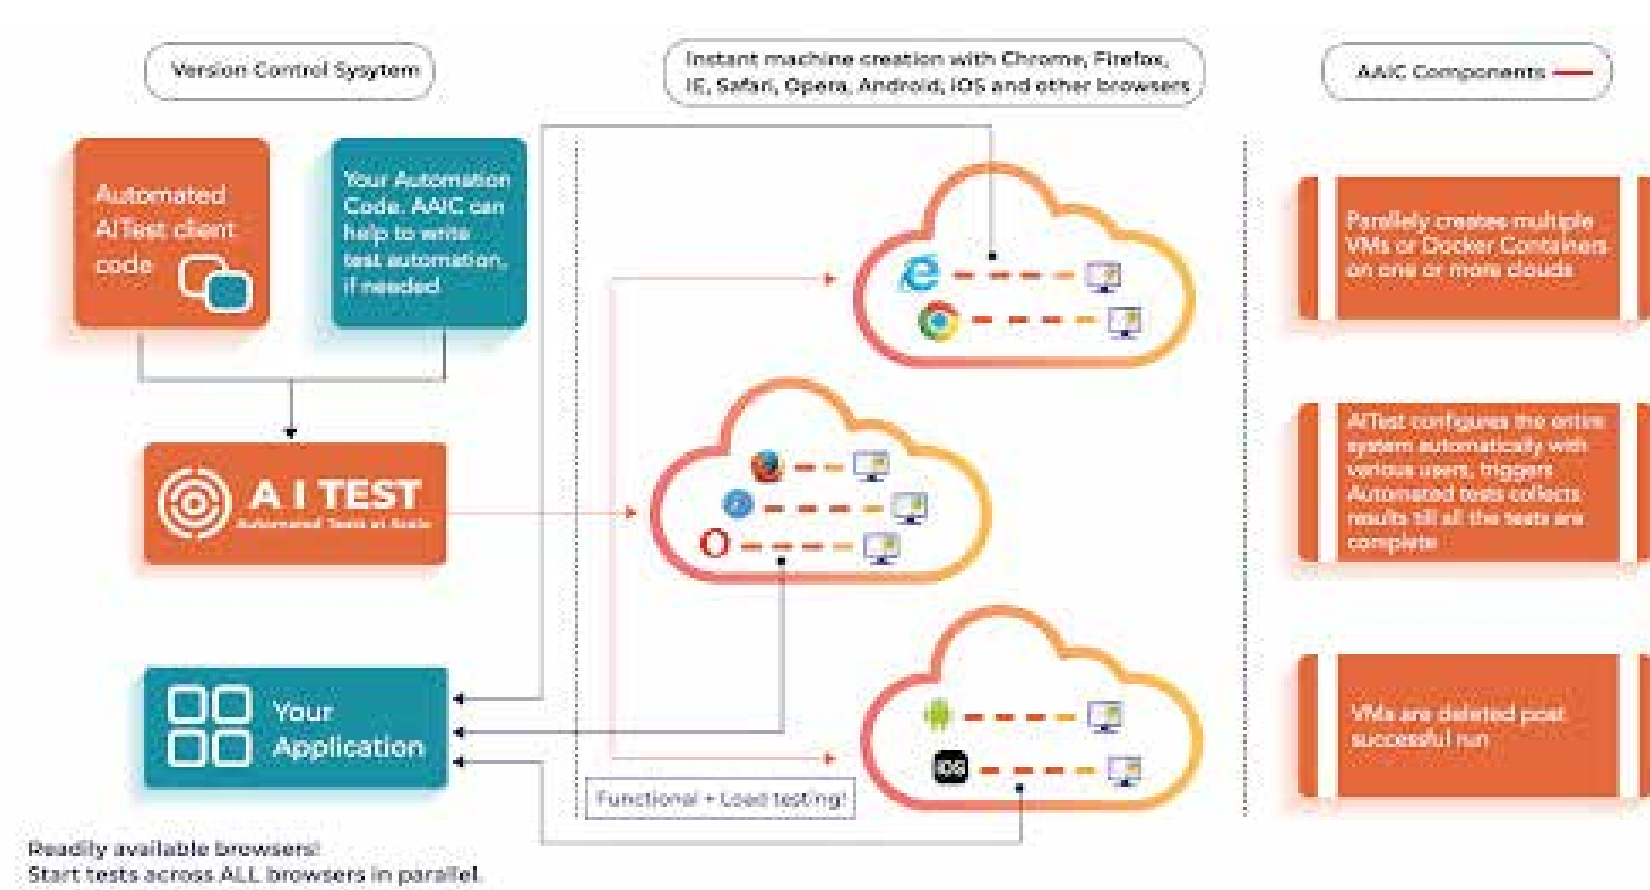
Version Control Sysytem

Instant machine creation with Chrome, Firefox, IE, Safari, Opera, Android, iOS and other browsers

AAIC Components

Automated AITest client code

Your Automation Code. AAIC can help to write test automation, if needed

A I TEST
Automated Tests at Scale

Your Application

Functional + Load testing!

iOS

Parallely creates multiple VMs or Docker Containers on one or more clouds

AITest configures the entire system automatically with various users, triggers Automated tests collects results till all the tests are complete

VMs are deleted post successful run

Readily available browsers!
Start tests across ALL browsers in parallel.